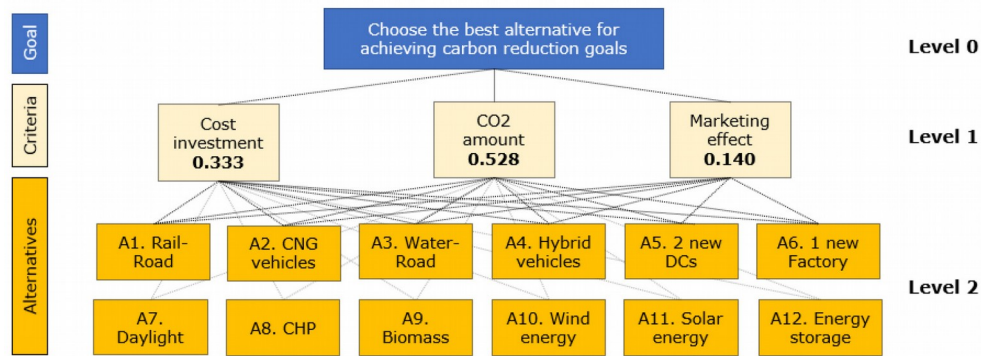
Goal

Choose the best alternative for achieving carbon reduction goals

Level 0

Criteria

Cost investment
**0.333**

CO2 amount
**0.528**

Marketing effect
**0.140**

Level 1

Alternatives

A1. Rail-Road

A2. CNG vehicles

A3. Water-Road

A4. Hybrid vehicles

A5. 2 new DCs

A6. 1 new Factory

A7. Daylight

A8. CHP

A9. Biomass

A10. Wind energy

A11. Solar energy

A12. Energy storage

Level 2